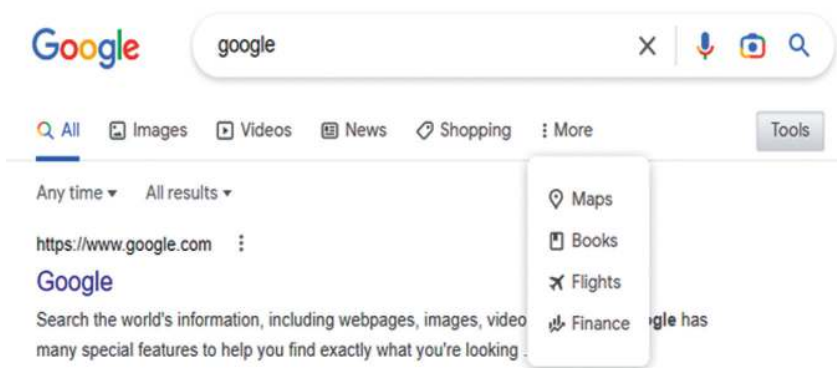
Google

google

All Images Videos News Shopping More Tools

Any time ▾ All results ▾

Maps
Books
Flights
Finance

https://www.google.com

Google

Search the world's information, including webpages, images, video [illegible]gle has many special features to help you find exactly what you're looking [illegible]